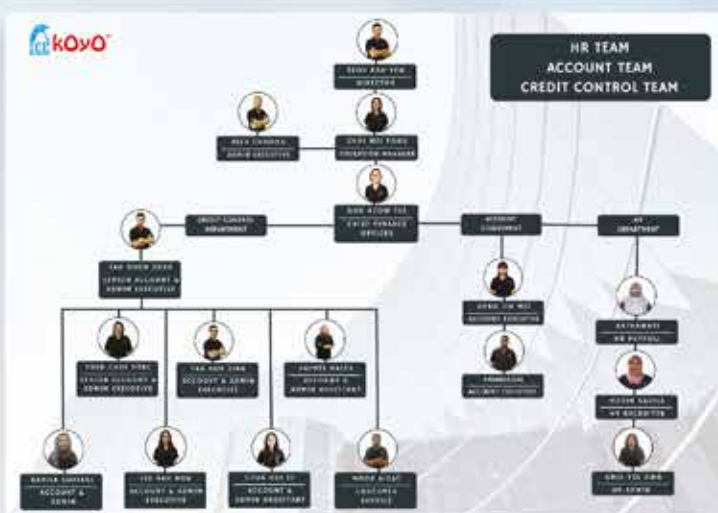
kOyO

HR TEAM
ACCOUNT TEAM
CREDIT CONTROL TEAM

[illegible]
DIRECTOR

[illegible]
ADMIN EXECUTIVE

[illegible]
OPERATION MANAGER

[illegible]
CHIEF FINANCE OFFICER

CREDIT CONTROL DEPARTMENT

ACCOUNT DEPARTMENT

HR DEPARTMENT

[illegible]
SENIOR ACCOUNT & ADMIN EXECUTIVE

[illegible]
ACCOUNT EXECUTIVE

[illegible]
ACCOUNT EXECUTIVE

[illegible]
HR PAYROLL

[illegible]
SENIOR ACCOUNT & ADMIN EXECUTIVE

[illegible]
ACCOUNT & ADMIN EXECUTIVE

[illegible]
ACCOUNT & ADMIN ASSISTANT

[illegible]
HR EXECUTIVE

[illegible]
ACCOUNT & ADMIN

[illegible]
ACCOUNT & ADMIN EXECUTIVE

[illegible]
ACCOUNT & ADMIN ASSISTANT

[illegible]
CUSTOMER SERVICE

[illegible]
HR ADMIN